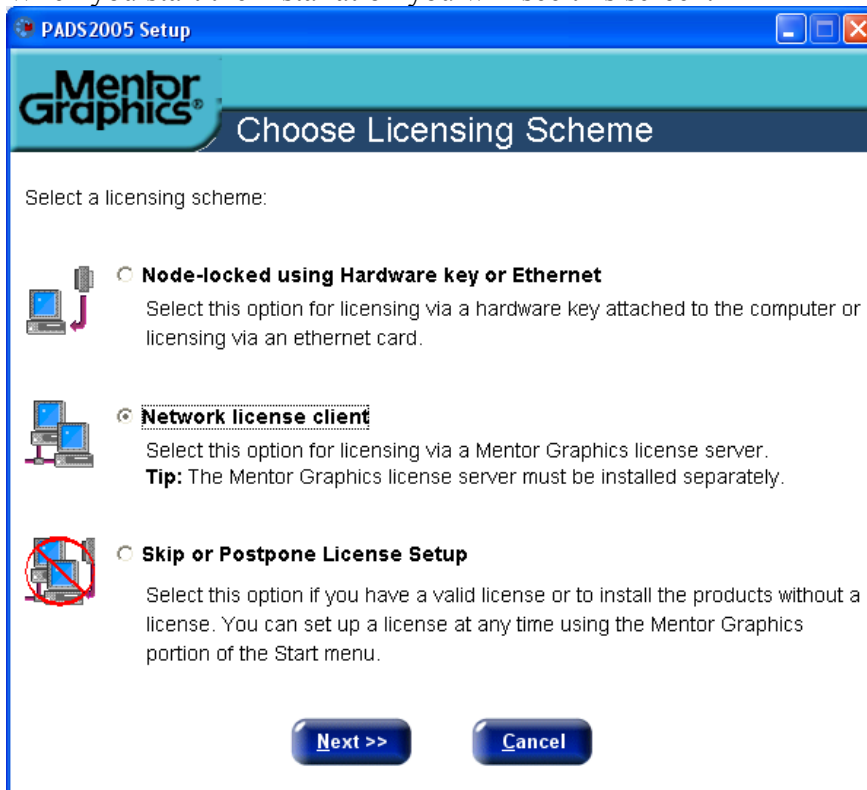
PADS2005 Setup

Mentor Graphics®

Choose Licensing Scheme

Select a licensing scheme:

Node-locked using Hardware key or Ethernet

Select this option for licensing via a hardware key attached to the computer or licensing via an ethernet card.

Network license client

Select this option for licensing via a Mentor Graphics license server.
**Tip:** The Mentor Graphics license server must be installed separately.

Skip or Postpone License Setup

Select this option if you have a valid license or to install the products without a license. You can set up a license at any time using the Mentor Graphics portion of the Start menu.

Next >>

Cancel